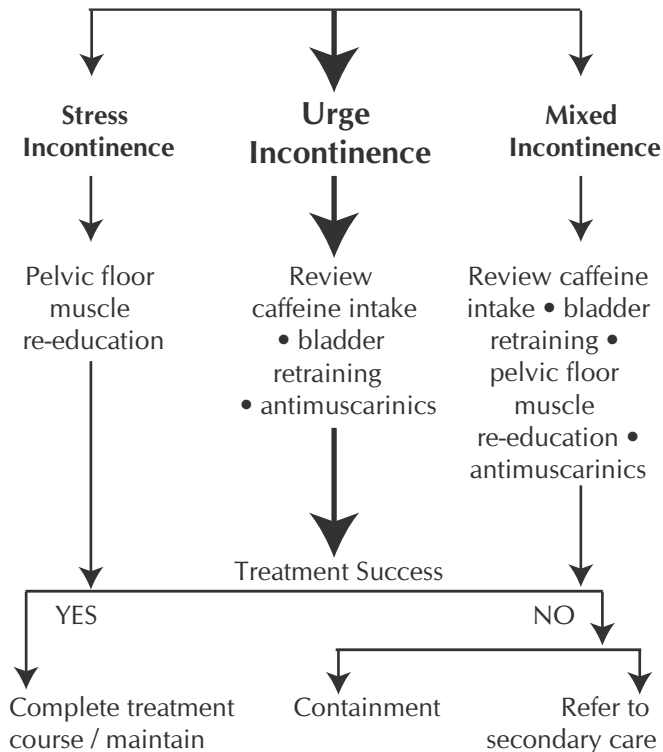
Stress Incontinence

Urge Incontinence

Mixed Incontinence

Pelvic floor muscle re-education

Review caffeine intake • bladder retraining • antimuscarinics

Review caffeine intake • bladder retraining • pelvic floor muscle re-education • antimuscarinics

Treatment Success

YES

NO

Complete treatment course / maintain

Containment

Refer to secondary care